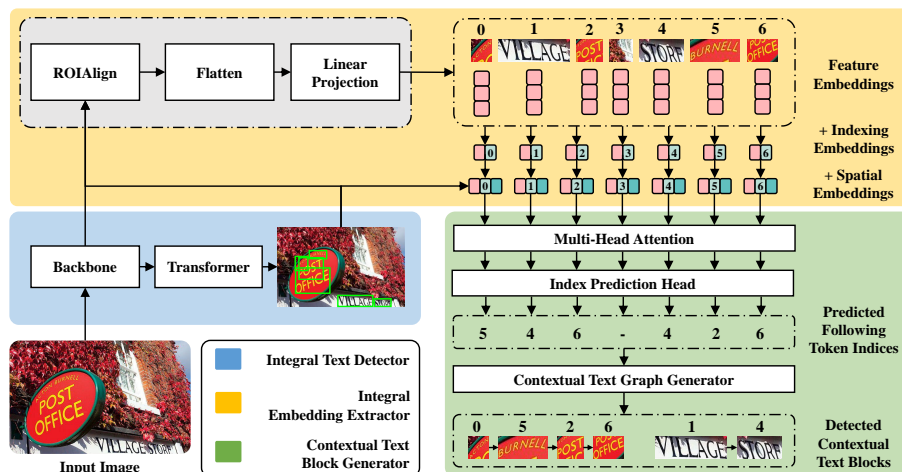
ROIAlign

Flatten

Linear Projection

0 1 2 3 4 5 6

VILLAGE POST OF STORF BURNELL POST OFFICE

Feature Embeddings

+ Indexing Embeddings

+ Spatial Embeddings

0 1 2 3 4 5 6

0 1 2 3 4 5 6

Backbone

Transformer

Multi-Head Attention

Index Prediction Head

5 4 6 - 4 2 6

Predicted Following Token Indices

Contextual Text Graph Generator

0 5 2 6 1 4

Detected Contextual Text Blocks

Input Image

Integral Text Detector

Integral Embedding Extractor

Contextual Text Block Generator